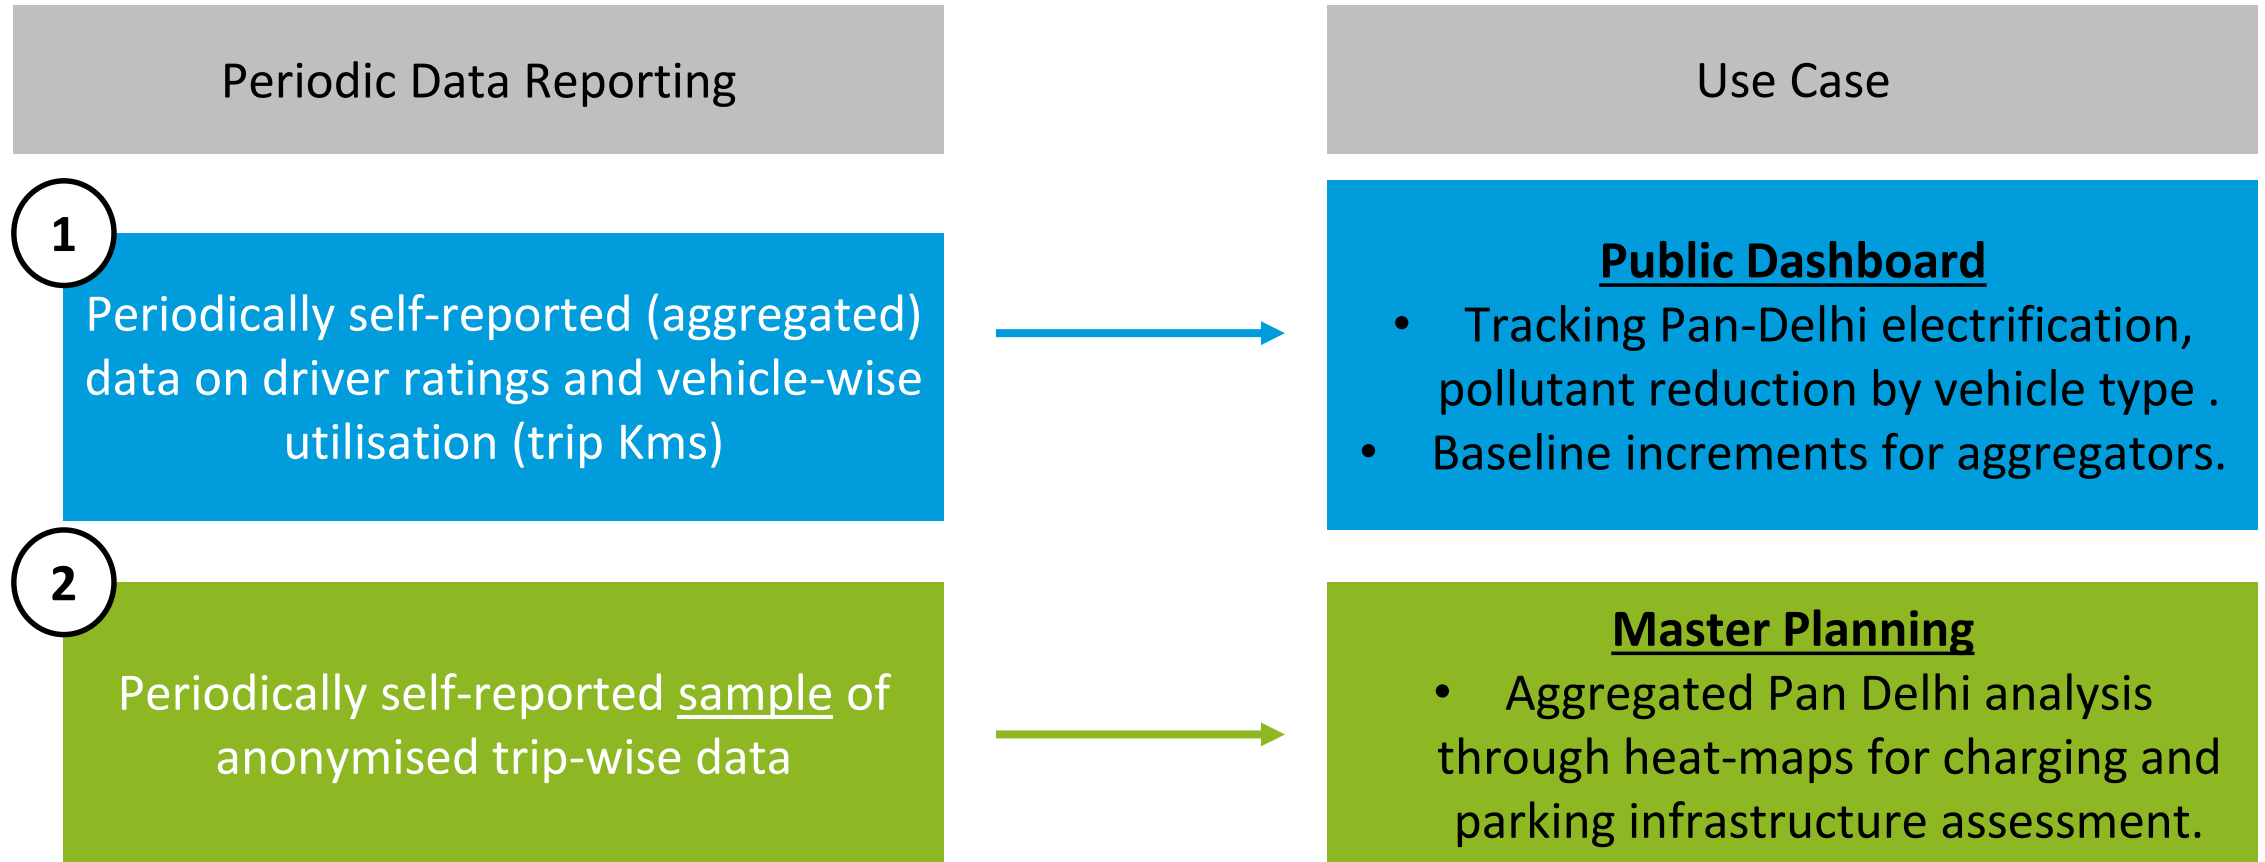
Periodic Data Reporting

Use Case

1

Periodically self-reported (aggregated) data on driver ratings and vehicle-wise utilisation (trip Kms)

Public Dashboard

- Tracking Pan-Delhi electrification, pollutant reduction by vehicle type .
- Baseline increments for aggregators.

2

Periodically self-reported sample of anonymised trip-wise data

Master Planning

- Aggregated Pan Delhi analysis through heat-maps for charging and parking infrastructure assessment.